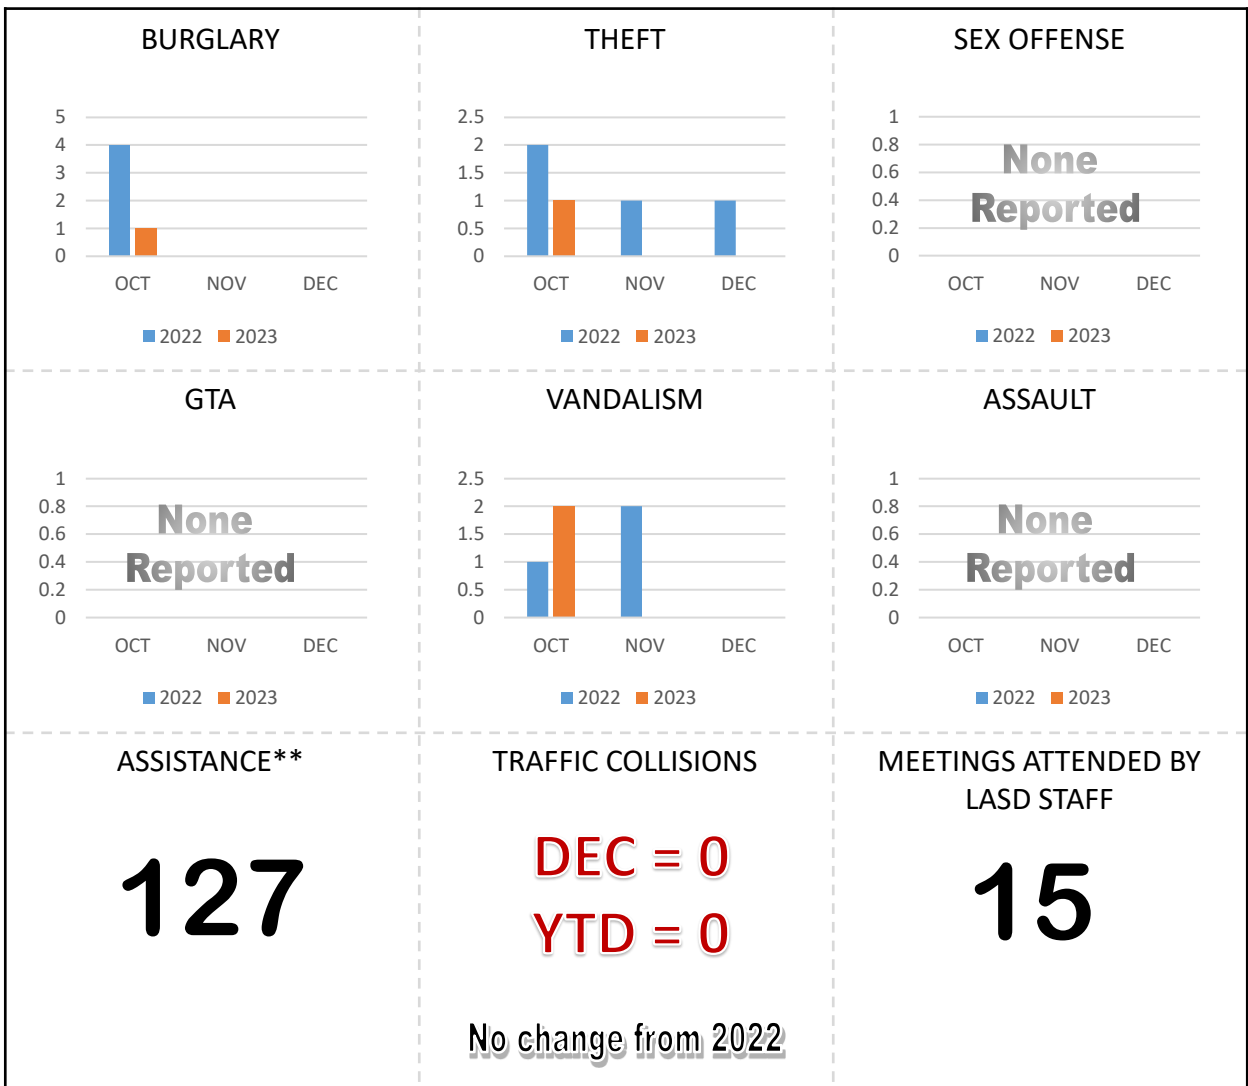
BURGLARY

5
4
3
2
1
0

OCT NOV DEC

2022 2023

THEFT

2.5
2
1.5
1
0.5
0

OCT NOV DEC

2022 2023

SEX OFFENSE

1
0.8
0.6
0.4
0.2
0

None Reported

OCT NOV DEC

2022 2023

GTA

1
0.8
0.6
0.4
0.2
0

None Reported

OCT NOV DEC

2022 2023

VANDALISM

2.5
2
1.5
1
0.5
0

OCT NOV DEC

2022 2023

ASSAULT

1
0.8
0.6
0.4
0.2
0

None Reported

OCT NOV DEC

2022 2023

ASSISTANCE**

127

TRAFFIC COLLISIONS

DEC = 0

YTD = 0

No change from 2022

MEETINGS ATTENDED BY LASD STAFF

15